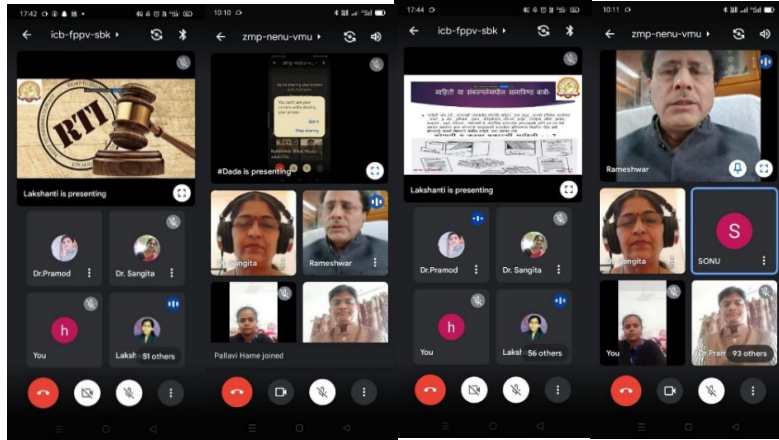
17:42

icb-fppv-sbk

RTI

Lakshanti is presenting

Dr.Pramod

Dr. Sangita

h

You

Laksh

51 others

10:10

zmp-nenu-vmu

You can't see your screen while sharing

Stop sharing

#Deda is presenting

Sangita

Rameshwar

Pallavi Hame joined

17:44

icb-fppv-sbk

माहिती या संकल्पनेशी समर्पित बाबी

Lakshanti is presenting

Dr.Pramod

Dr. Sangita

h

You

Laksh

56 others

10:11

zmp-nenu-vmu

Rameshwar

Sangita

S

SONU

You

Dr.Pram

93 others